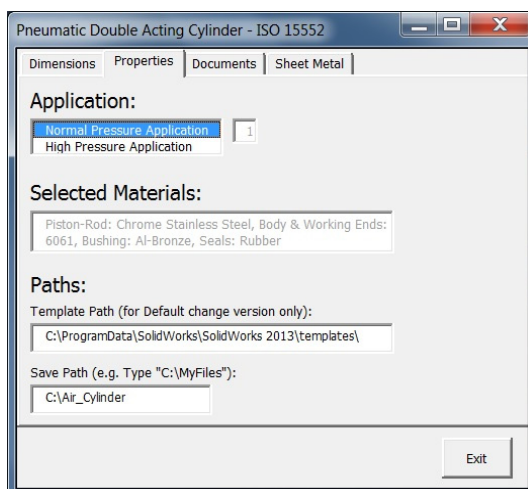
Pneumatic Double Acting Cylinder - ISO 15552

Dimensions | Properties | Documents | Sheet Metal

Application:

Normal Pressure Application
High Pressure Application

1

Selected Materials:

Piston-Rod: Chrome Stainless Steel, Body & Working Ends: 6061, Bushing: Al-Bronze, Seals: Rubber

Paths:

Template Path (for Default change version only):

C:\ProgramData\SolidWorks\SolidWorks 2013\templates\

Save Path (e.g. Type "C:\MyFiles"):

C:\Air_Cylinder

Exit